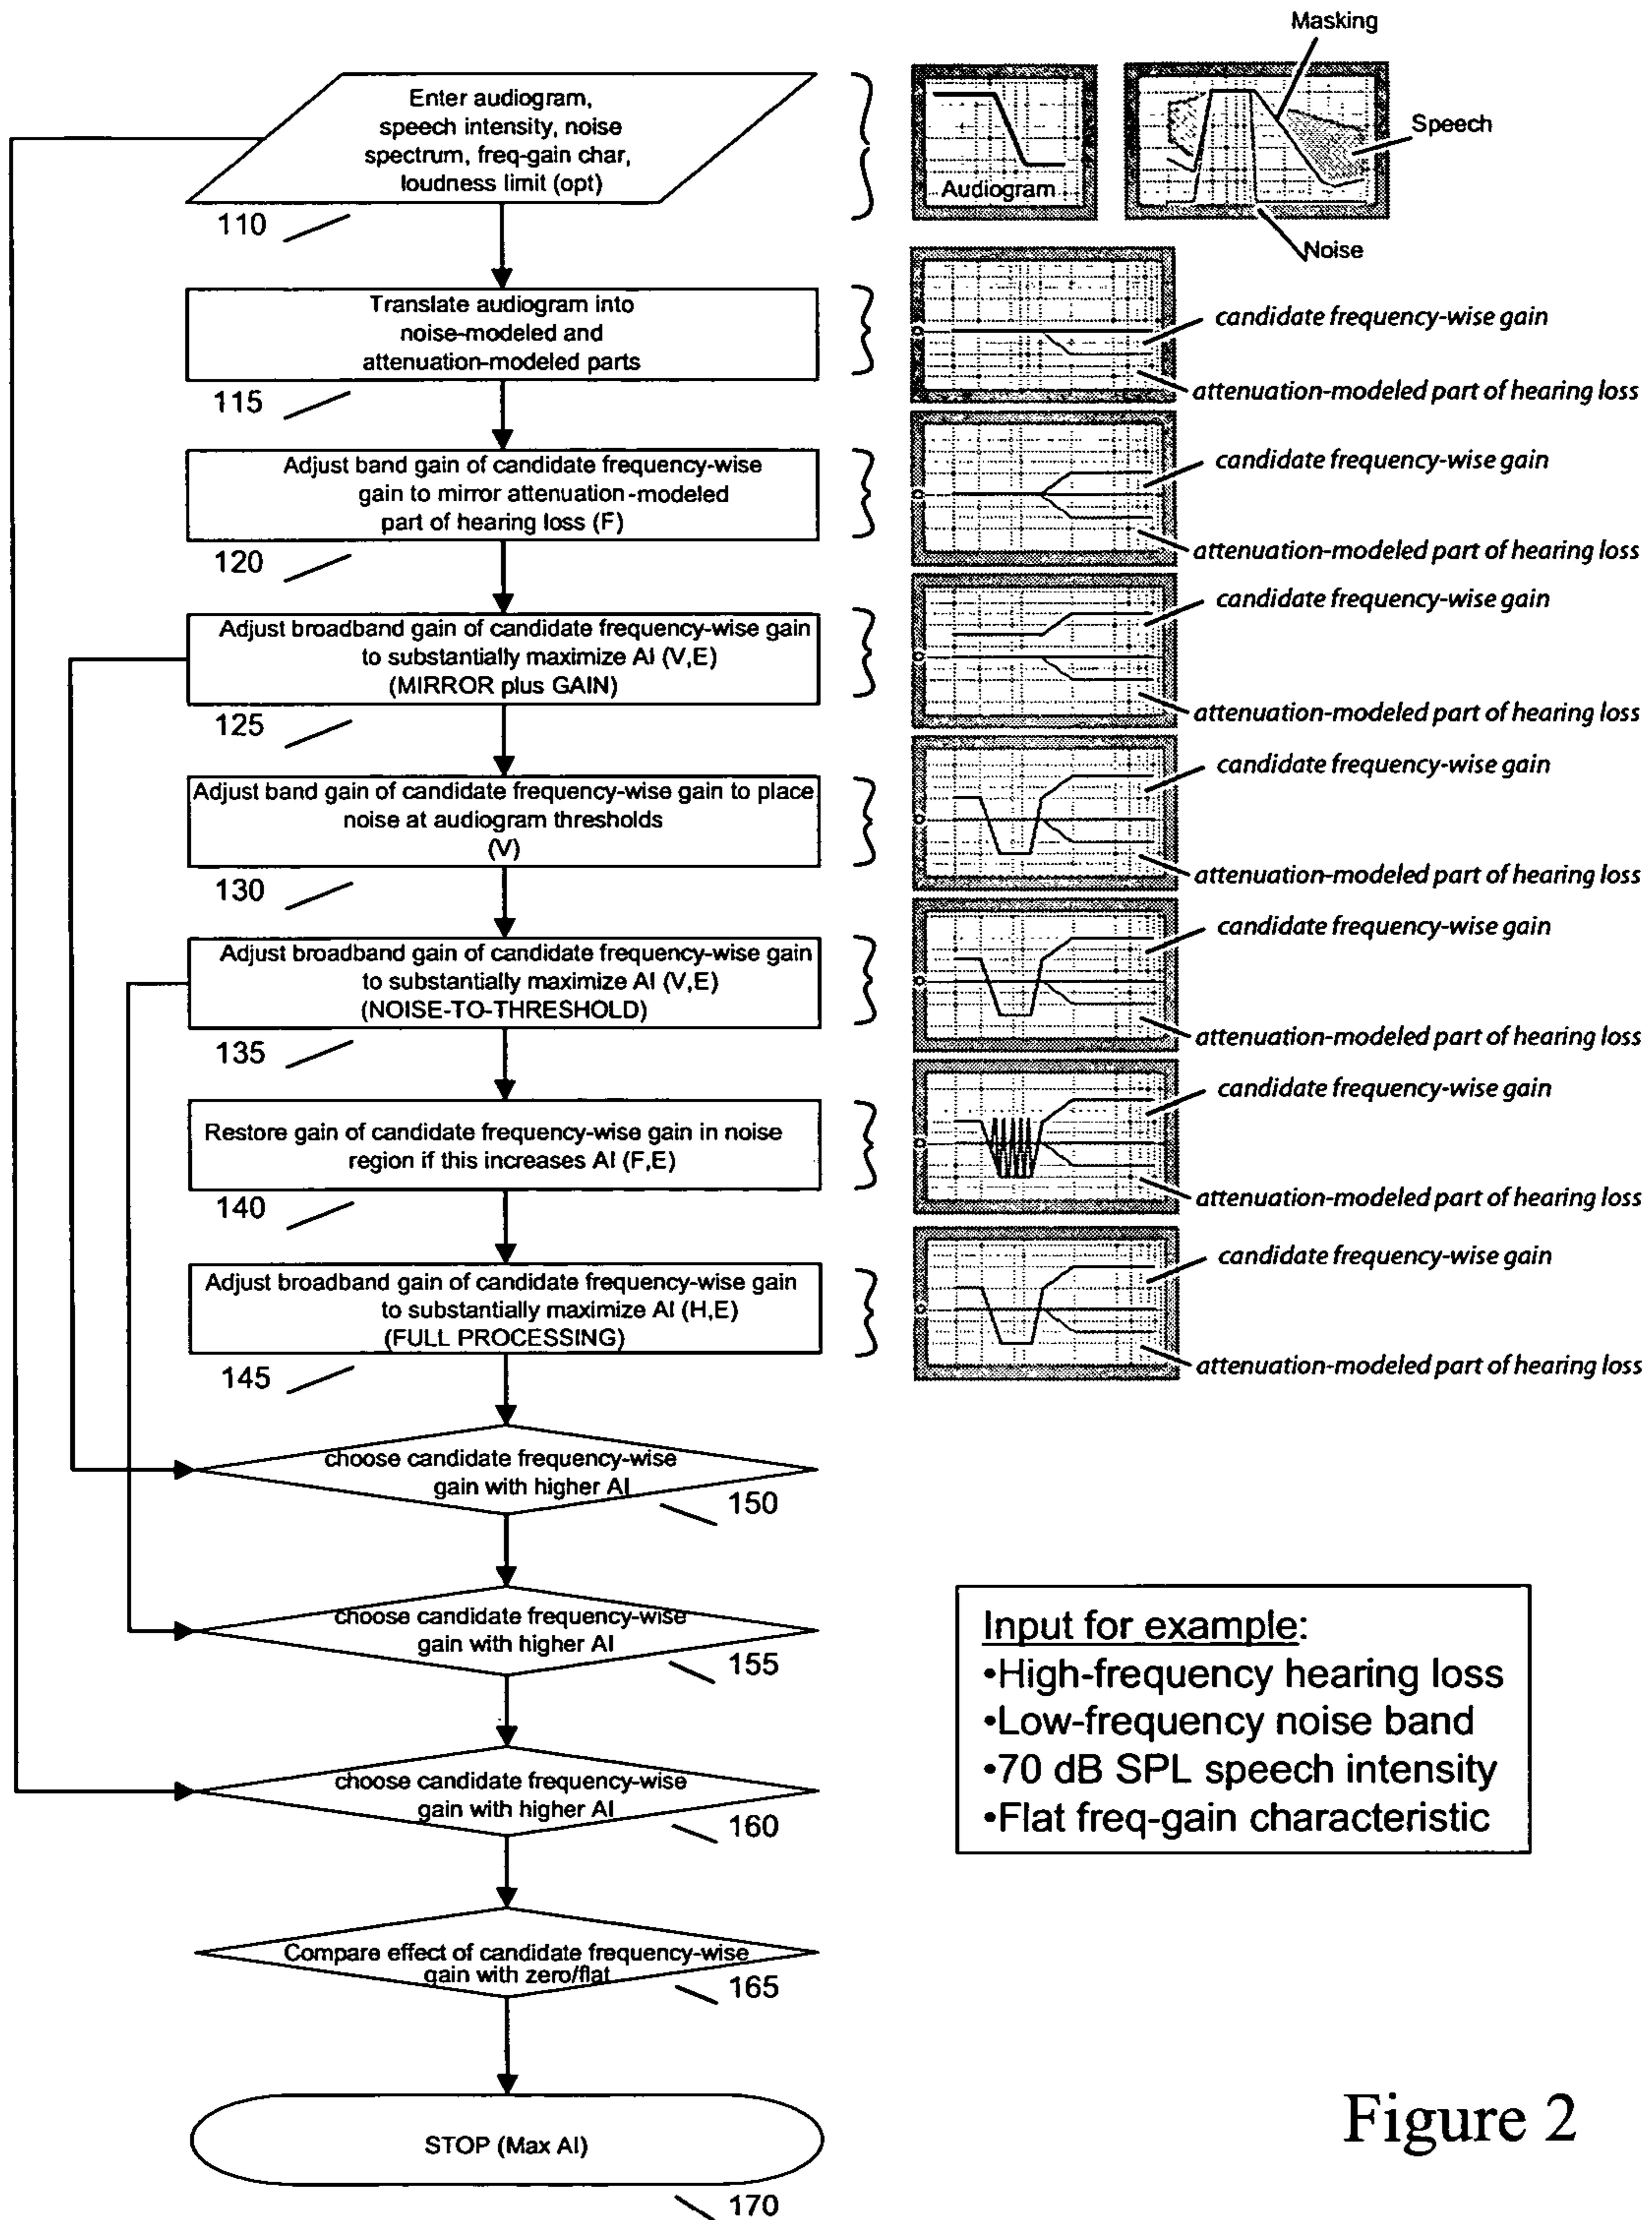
Enter audiogram, speech intensity, noise spectrum, freq-gain char, loudness limit (opt)

110

Audiogram

Masking

Speech

Noise

Translate audiogram into noise-modeled and attenuation-modeled parts

115

candidate frequency-wise gain

attenuation-modeled part of hearing loss

Adjust band gain of candidate frequency-wise gain to mirror attenuation-modeled part of hearing loss (F)

120

candidate frequency-wise gain

attenuation-modeled part of hearing loss

Adjust broadband gain of candidate frequency-wise gain to substantially maximize AI (V,E) (MIRROR plus GAIN)

125

candidate frequency-wise gain

attenuation-modeled part of hearing loss

Adjust band gain of candidate frequency-wise gain to place noise at audiogram thresholds (V)

130

candidate frequency-wise gain

attenuation-modeled part of hearing loss

Adjust broadband gain of candidate frequency-wise gain to substantially maximize AI (V,E) (NOISE-TO-THRESHOLD)

135

candidate frequency-wise gain

attenuation-modeled part of hearing loss

Restore gain of candidate frequency-wise gain in noise region if this increases AI (F,E)

140

candidate frequency-wise gain

attenuation-modeled part of hearing loss

Adjust broadband gain of candidate frequency-wise gain to substantially maximize AI (H,E) (FULL PROCESSING)

145

candidate frequency-wise gain

attenuation-modeled part of hearing loss

choose candidate frequency-wise gain with higher AI

150

choose candidate frequency-wise gain with higher AI

155

Input for example:
•High-frequency hearing loss
•Low-frequency noise band
•70 dB SPL speech intensity
•Flat freq-gain characteristic

choose candidate frequency-wise gain with higher AI

160

Compare effect of candidate frequency-wise gain with zero/flat

165

STOP (Max AI)

170

Figure 2